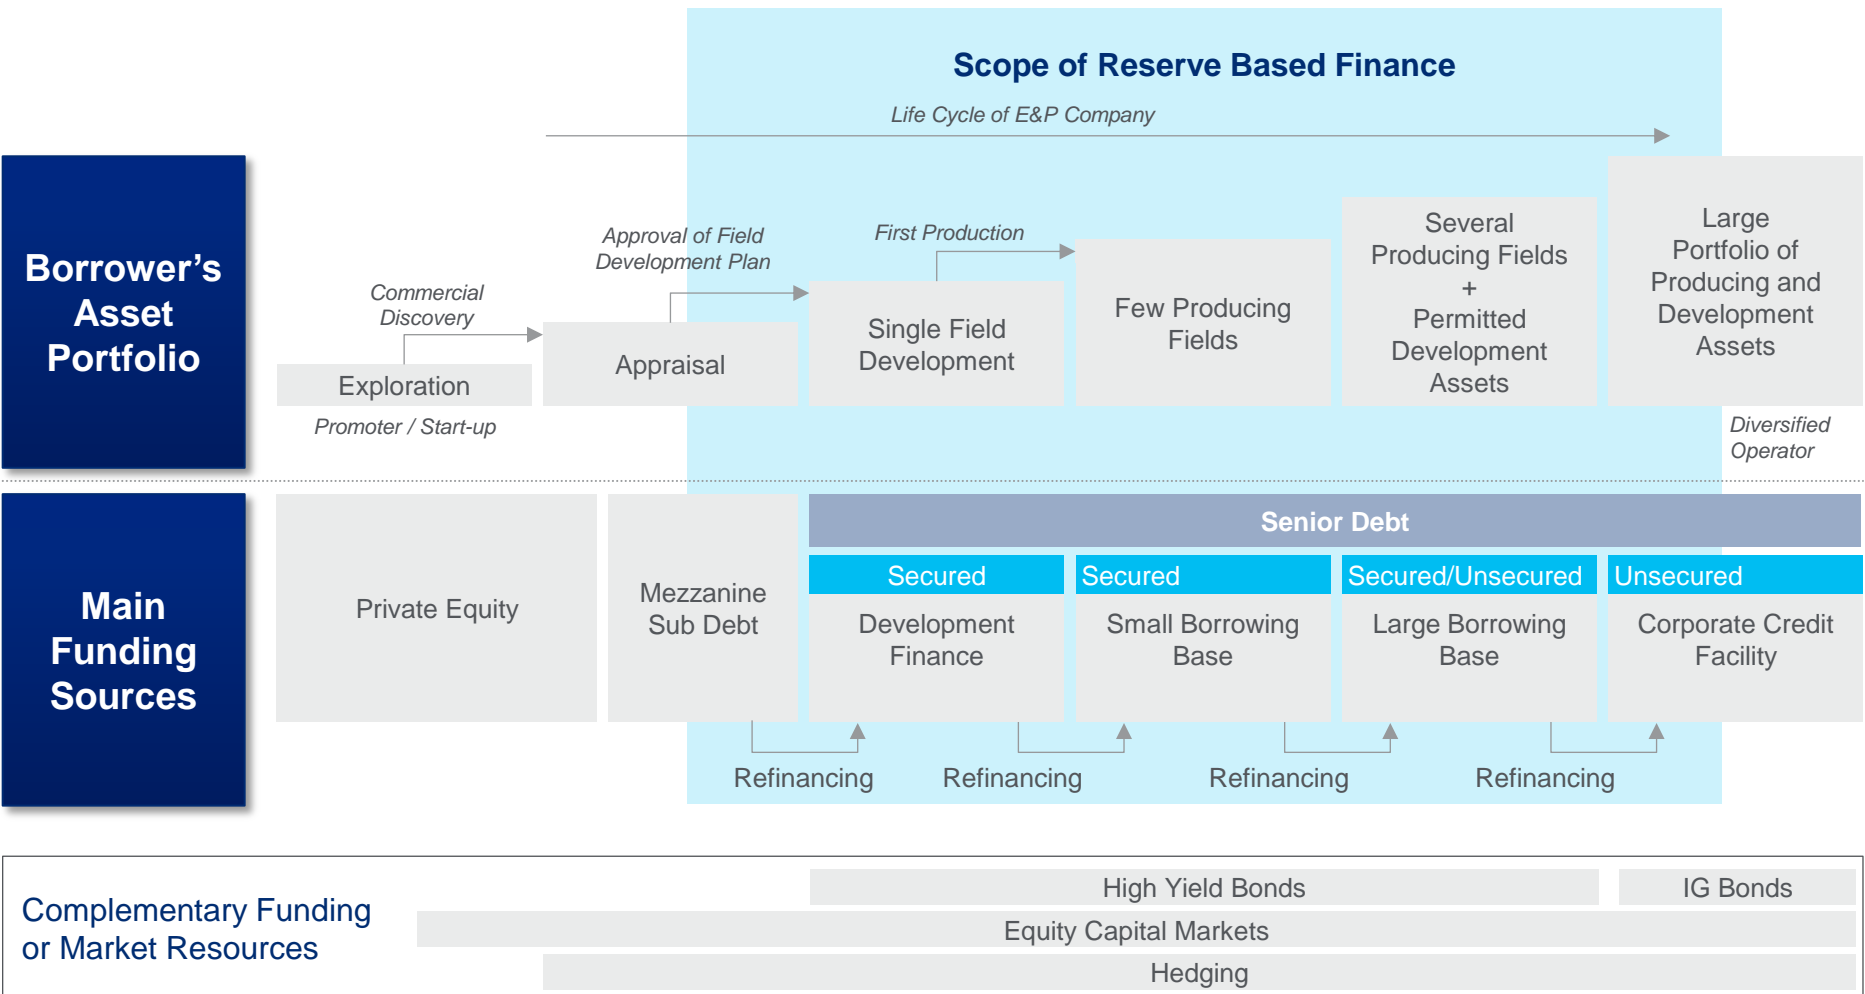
Scope of Reserve Based Finance

Life Cycle of E&P Company

Borrower's Asset Portfolio

Commercial Discovery

Approval of Field Development Plan

First Production

Exploration

Appraisal

Single Field Development

Few Producing Fields

Several Producing Fields + Permitted Development Assets

Large Portfolio of Producing and Development Assets

Promoter / Start-up

Diversified Operator

Main Funding Sources

Private Equity

Mezzanine Sub Debt

Senior Debt

Secured

Secured

Secured/Unsecured

Unsecured

Development Finance

Small Borrowing Base

Large Borrowing Base

Corporate Credit Facility

Refinancing

Refinancing

Refinancing

Refinancing

Complementary Funding or Market Resources

High Yield Bonds

IG Bonds

Equity Capital Markets

Hedging